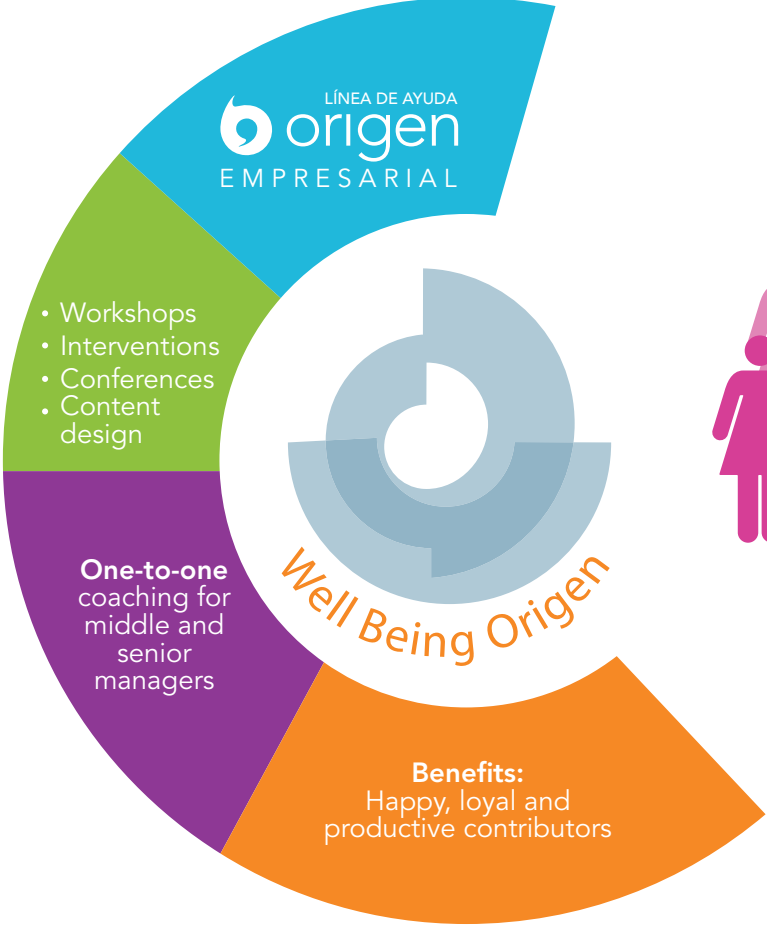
LÍNEA DE AYUDA
origen
EMPRESARIAL

• Workshops
• Interventions
• Conferences
• Content design

One-to-one coaching for middle and senior managers

Well Being Origen

Benefits:
Happy, loyal and productive contributors